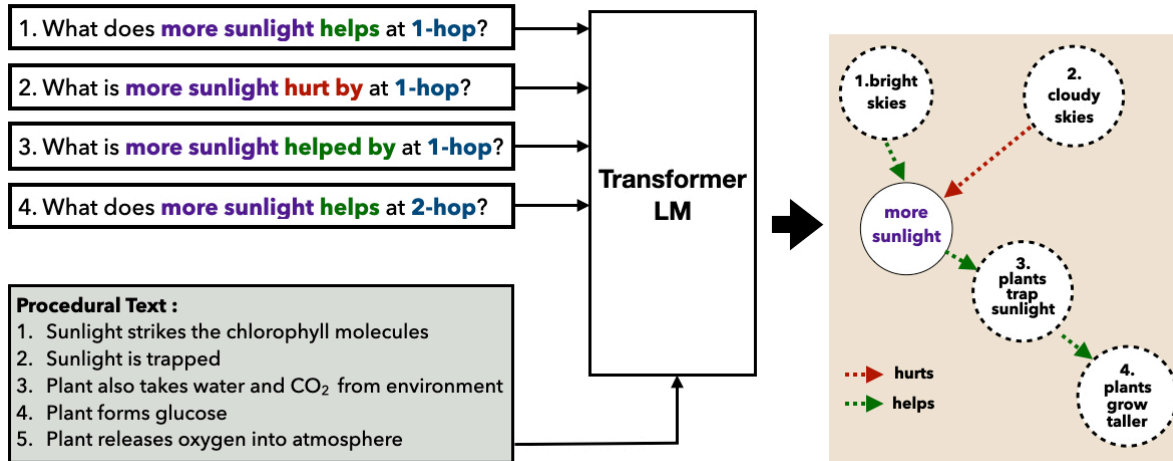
1. What does more sunlight helps at 1-hop?

2. What is more sunlight hurt by at 1-hop?

3. What is more sunlight helped by at 1-hop?

4. What does more sunlight helps at 2-hop?

Procedural Text :
1. Sunlight strikes the chlorophyll molecules
2. Sunlight is trapped
3. Plant also takes water and $CO_2$ from environment
4. Plant forms glucose
5. Plant releases oxygen into atmosphere

Transformer LM

1.bright skies

2. cloudy skies

more sunlight

3. plants trap sunlight

4. plants grow taller

hurts

helps